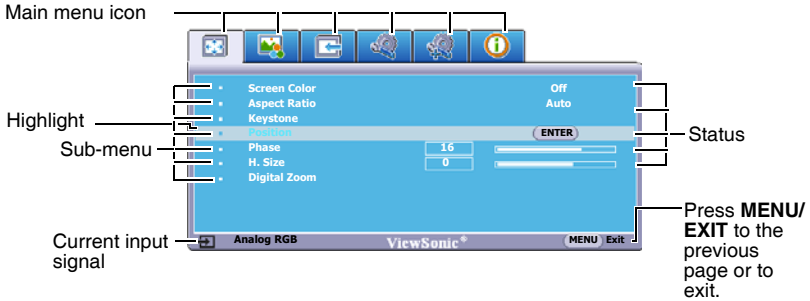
Main menu icon

Screen Color Off
Aspect Ratio Auto
Keystone
Position ENTER
Phase 16
H. Size 0
Digital Zoom

Highlight

Sub-menu

Status

Current input signal

Analog RGB

ViewSonic®

MENU Exit

Press **MENU/ EXIT** to the previous page or to exit.